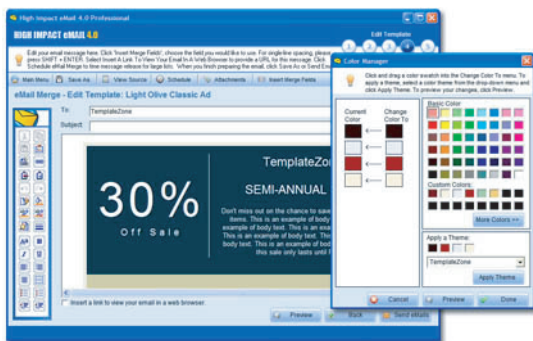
High Impact eMail 4.0 Professional

HIGH IMPACT eMAIL 4.0

Edit Template

Edit your email message here. Click 'Insert Merge Fields', choose the field you would like to use. For single-line spacing, please press SHIFT + ENTER. Select Insert A Link To View Your Email In A Web Browser to provide a URL for this message. Click Schedule eMail Merge to time message release for large lists. When you finish preparing the email, click Save As or Send Em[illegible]

Main Menu | Save As | View Source | Schedule | Attachments | Insert Merge Fields

eMail Merge - Edit Template: Light Olive Classic Ad

To: TemplateZone

Subject:

TemplateZon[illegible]

30%

Off Sale

SEMI-ANNUAL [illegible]

Don't miss out on the chance to sav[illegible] items. This is an example of body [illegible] example of body text. This is an e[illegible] This is an example of body text. T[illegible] body text. This is an example of bo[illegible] this sale only lasts until F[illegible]

Insert a link to view your email in a web browser.

Preview | Back | Send eMails

Color Manager

Click and drag a color swatch into the Change Color To menu. To apply a theme, select a color theme from the drop-down menu and click Apply Theme. To preview your changes, click Preview.

Current Color

Change Color To

Basic Color

Custom Colors

More Colors >>

Apply a Theme:

TemplateZone

Apply Theme

Cancel | Preview | Done